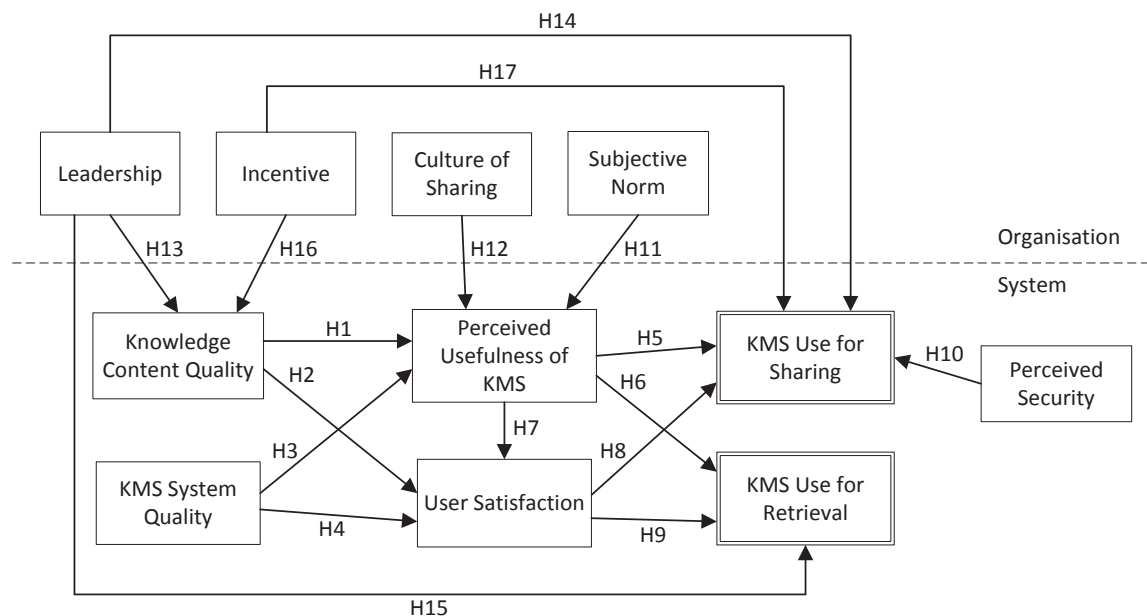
H14

H17

Leadership

Incentive

Culture of Sharing

Subjective Norm

H13

H16

H12

H11

Organisation

System

Knowledge Content Quality

H1

Perceived Usefulness of KMS

H5

KMS Use for Sharing

H10

Perceived Security

H2

H6

H7

H3

H8

KMS System Quality

User Satisfaction

KMS Use for Retrieval

H4

H9

H15